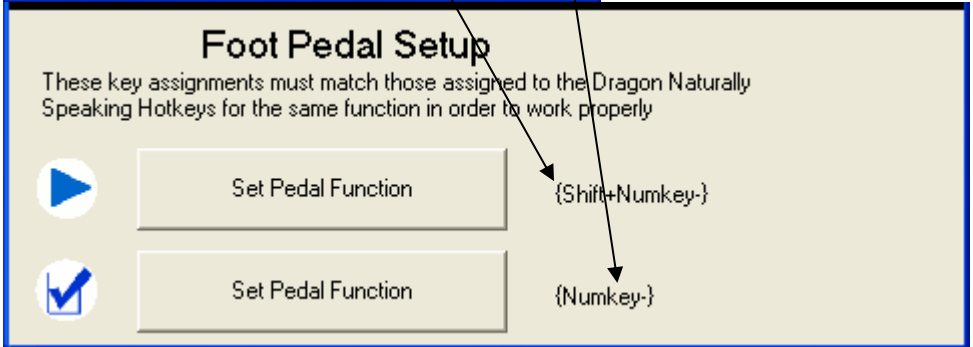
Foot Pedal Setup

These key assignments must match those assigned to the Dragon Naturally Speaking Hotkeys for the same function in order to work properly

Set Pedal Function

{Shift+Numkey-}

Set Pedal Function

{Numkey-}